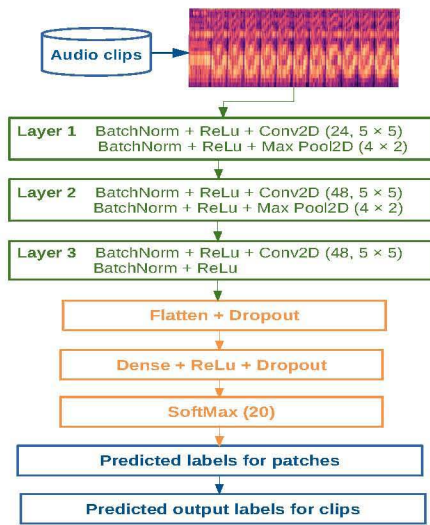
Audio clips

Layer 1 BatchNorm + ReLu + Conv2D (24, 5 × 5)
BatchNorm + ReLu + Max Pool2D (4 × 2)

Layer 2 BatchNorm + ReLu + Conv2D (48, 5 × 5)
BatchNorm + ReLu + Max Pool2D (4 × 2)

Layer 3 BatchNorm + ReLu + Conv2D (48, 5 × 5)
BatchNorm + ReLu

Flatten + Dropout

Dense + ReLu + Dropout

SoftMax (20)

Predicted labels for patches

Predicted output labels for clips